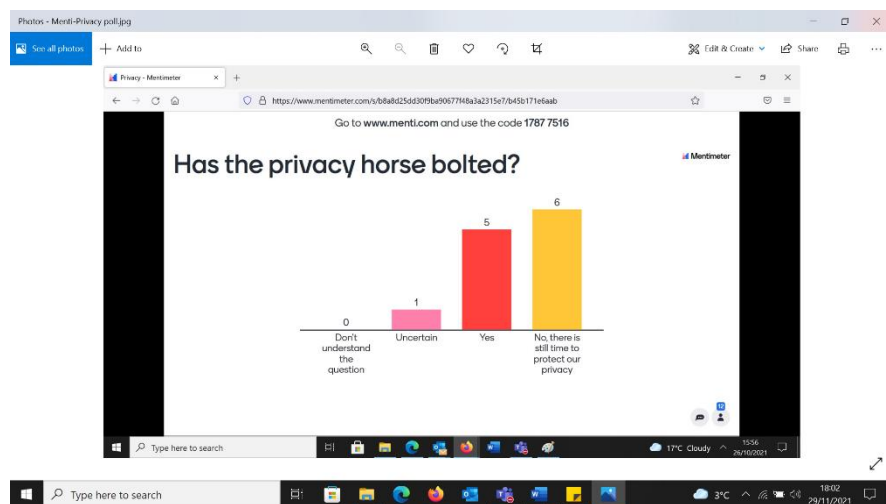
Photos - Menti-Privacy poll.jpg

See all photos
Add to
Edit & Create
Share

Privacy - Mentimeter
https://www.mentimeter.com/s/b8a8d25dd30f9ba90677f48a3a2315e7/b45b171e6aab

Go to www.menti.com and use the code 1787 7516

Has the privacy horse bolted?

Mentimeter

| 0 | 1 | 5 | 6 |
|---|---|---|---|
| Don't understand the question | Uncertain | Yes | No, there is still time to protect our privacy |

12

Type here to search
17°C Cloudy
15:56
26/10/2021

Type here to search
3°C
18:02
29/11/2021